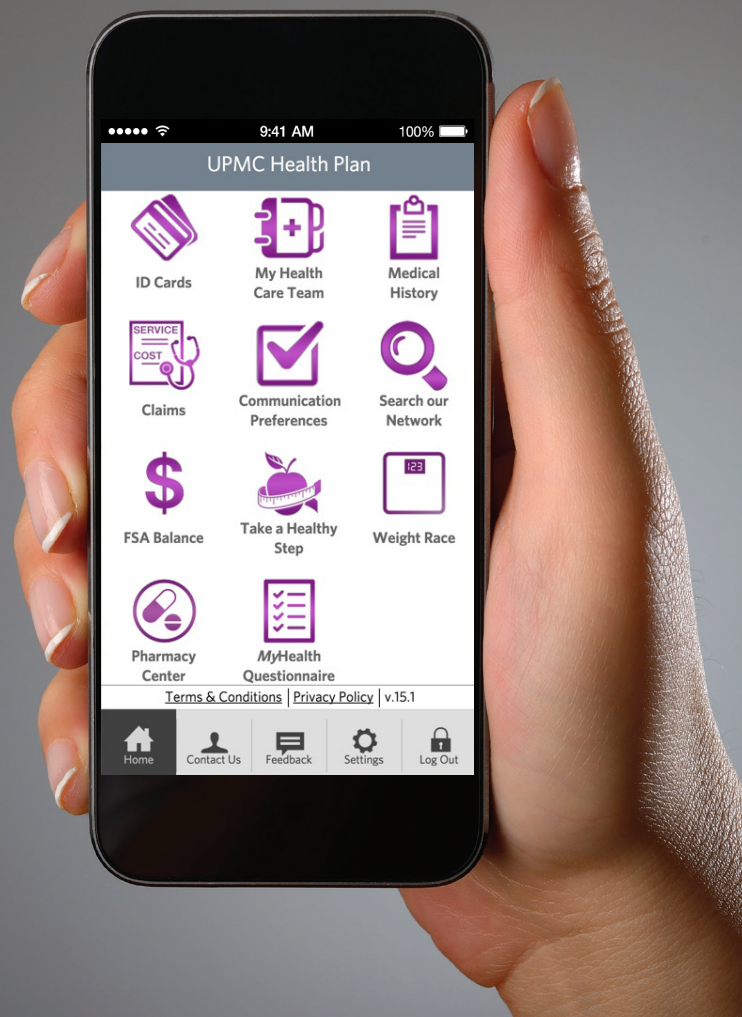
9:41 AM
100%

UPMC Health Plan

ID Cards
My Health Care Team
Medical History

SERVICE
COST
Claims
Communication Preferences
Search our Network

$
FSA Balance
Take a Healthy Step
123
Weight Race

Pharmacy Center
MyHealth Questionnaire

Terms & Conditions | Privacy Policy | v.15.1

Home
Contact Us
Feedback
Settings
Log Out